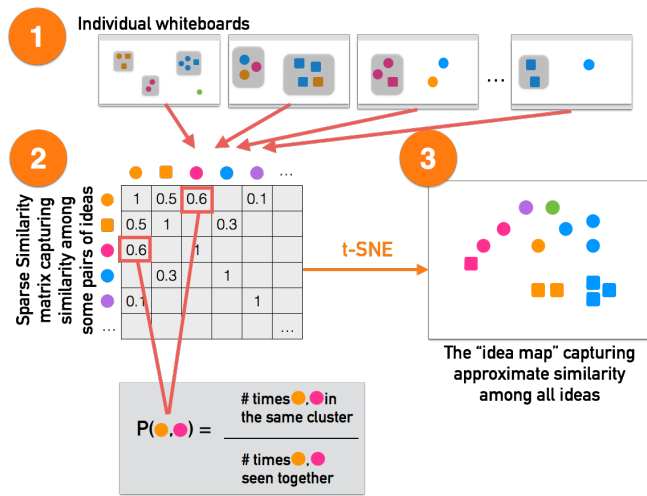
1

Individual whiteboards

...

2

Sparse Similarity matrix capturing similarity among some pairs of ideas

...

| 1 | 0.5 | 0.6 | | 0.1 | |
|---|---|---|---|---|---|
| 0.5 | 1 | | 0.3 | | |
| 0.6 | | 1 | | | |
| | 0.3 | | 1 | | |
| 0.1 | | | | 1 | |
| ... | | | | | ... |

t-SNE

3

The "idea map" capturing approximate similarity among all ideas

$P(\bullet,\bullet) = \frac{\text{\# times } \bullet,\bullet \text{ in the same cluster}}{\text{\# times } \bullet,\bullet \text{ seen together}}$